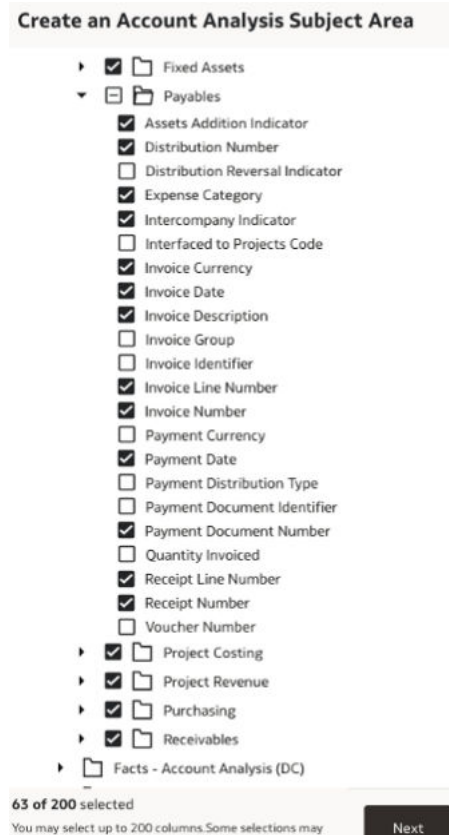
Create an Account Analysis Subject Area

Fixed Assets
Payables
Assets Addition Indicator
Distribution Number
Distribution Reversal Indicator
Expense Category
Intercompany Indicator
Interfaced to Projects Code
Invoice Currency
Invoice Date
Invoice Description
Invoice Group
Invoice Identifier
Invoice Line Number
Invoice Number
Payment Currency
Payment Date
Payment Distribution Type
Payment Document Identifier
Payment Document Number
Quantity Invoiced
Receipt Line Number
Receipt Number
Voucher Number
Project Costing
Project Revenue
Purchasing
Receivables
Facts - Account Analysis (DC)

63 of 200 selected
You may select up to 200 columns.Some selections may

Next